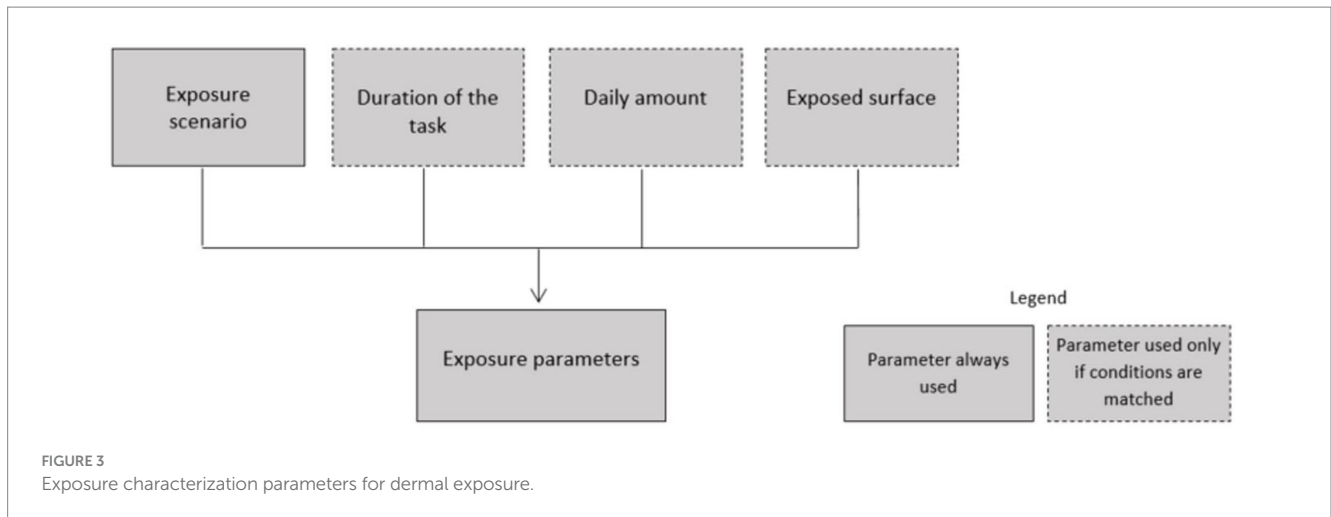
Exposure scenario

Duration of the task

Daily amount

Exposed surface

Exposure parameters

Legend

Parameter always used

Parameter used only if conditions are matched

FIGURE 3
Exposure characterization parameters for dermal exposure.